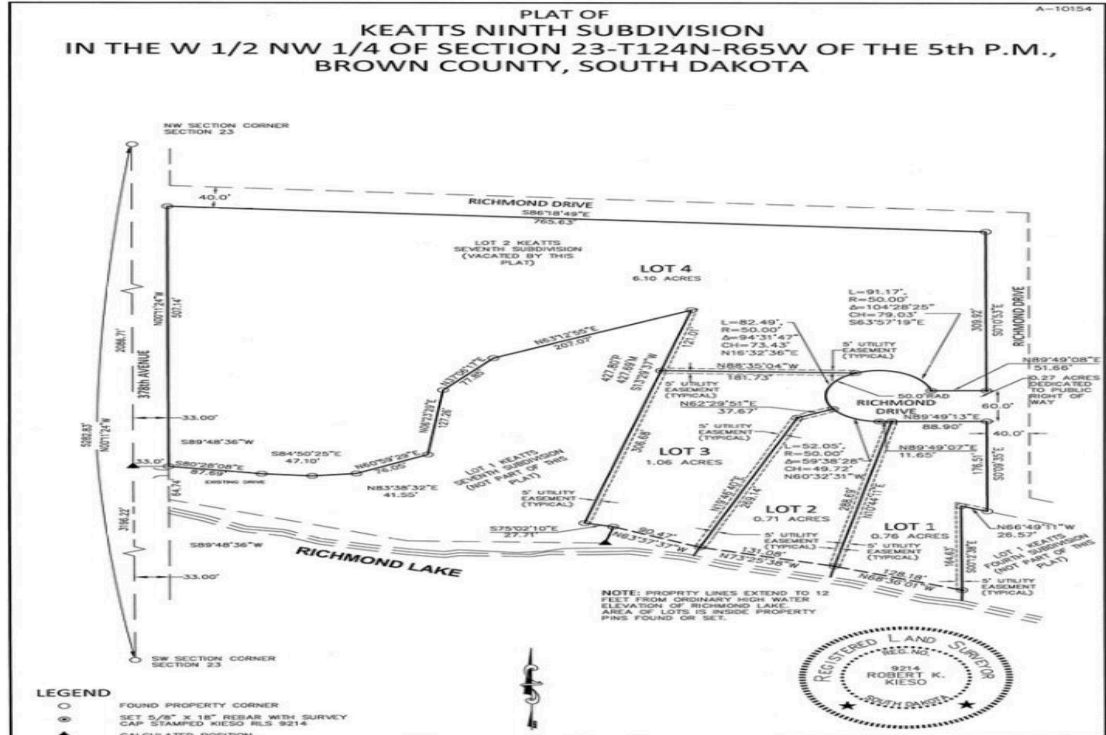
A-10154

PLAT OF
KEATTS NINTH SUBDIVISION
IN THE W 1/2 NW 1/4 OF SECTION 23-T124N-R65W OF THE 5th P.M.,
BROWN COUNTY, SOUTH DAKOTA

NW SECTION CORNER
SECTION 23

40.0'

RICHMOND DRIVE
S86°18'49"E
765.63'

LOT 2 KEATTS SEVENTH SUBDIVISION (VACATED BY THIS PLAT)

LOT 4
6.10 ACRES

L=91.17',
R=50.00'
Δ=104°28'25"
CH=79.03'
S63°57'19"E

L=82.49',
R=50.00'
Δ=94°31'47"
CH=73.43'
N16°32'36"E

5' UTILITY EASEMENT (TYPICAL)

N88°35'04"W
181.73'

50.0' RAD

RICHMOND DRIVE

N89°49'08"E
51.66'

0.27 ACRES DEDICATED TO PUBLIC RIGHT OF WAY

60.0'

N89°49'13"E
88.90'

40.0'

N89°49'07"E
11.65'

RICHMOND DRIVE

309.82'
S01°10'33"E

176.51'
S01°03'53"E

N01°11'24"W
507.14'

2086.71'

378th AVENUE

5282.83'
N01°11'24"W

33.00'

N63°12'55"E
207.07'

N37°06'11"E
77.80

N00°23'03"E
127.26'

S89°48'36"W

S84°50'25"E
47.10'

N60°59'29"E
76.00'

N83°38'32"E
41.55'

33.0'
S80°28'08"E
87.59'
EXISTING DRIVE

64.74'

LOT 1 KEATTS SEVENTH SUBDIVISION (NOT PART OF THIS PLAT)

427.80'
427.69'M
S13°28'33"W

121.07'

5' UTILITY EASEMENT (TYPICAL)

N62°29'51"E
37.67'

5' UTILITY EASEMENT (TYPICAL)

L=52.05',
R=50.00'
Δ=59°38'28"
CH=49.72'
N60°32'31"W

LOT 3
1.06 ACRES

306.68'

5' UTILITY EASEMENT (TYPICAL)

LOT 2
0.71 ACRES

N19°46'47"E
281.14'

288.69'
N10°42'11"E

LOT 1
0.76 ACRES

N66°49'11"W
26.57'

LOT 1 KEATTS FOURTH SUBDIVISION (NOT PART OF THIS PLAT)

3196.22'

S89°48'36"W

S75°02'10"E
27.71'

80.47'
N63°27'37"W

5' UTILITY EASEMENT (TYPICAL)
131.08'
N73°25'38"W

5' UTILITY EASEMENT (TYPICAL)

128.18'
N68°30'07"W

164.97'
S00°23'36"E

5' UTILITY EASEMENT (TYPICAL)

33.00'

RICHMOND LAKE

NOTE: PROPRTY LINES EXTEND TO 12 FEET FROM ORDINARY HIGH WATER ELEVATION OF RICHMOND LAKE. AREA OF LOTS IS INSIDE PROPERTY PINS FOUND OR SET.

SW SECTION CORNER
SECTION 23

REGISTERED LAND SURVEYOR
REG. NO.
9214
ROBERT K. KIESO
SOUTH DAKOTA

LEGEND
FOUND PROPERTY CORNER
SET 5/8" X 18" REBAR WITH SURVEY CAP STAMPED KIESO RLS 9214
CALCULATED POSITION